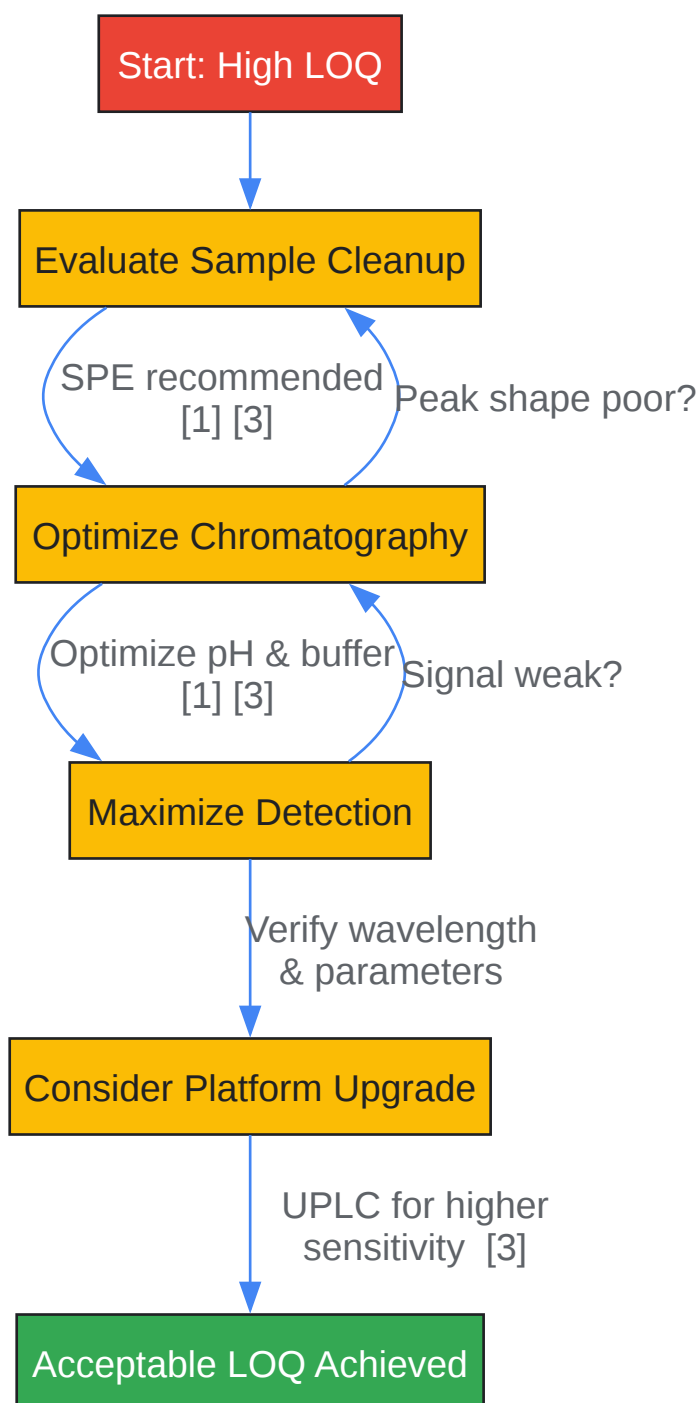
Start: High LOQ

Evaluate Sample Cleanup

SPE recommended [1] [3]

Peak shape poor?

Optimize Chromatography

Optimize pH & buffer [1] [3]

Signal weak?

Maximize Detection

Verify wavelength & parameters

Consider Platform Upgrade

UPLC for higher sensitivity [3]

Acceptable LOQ Achieved